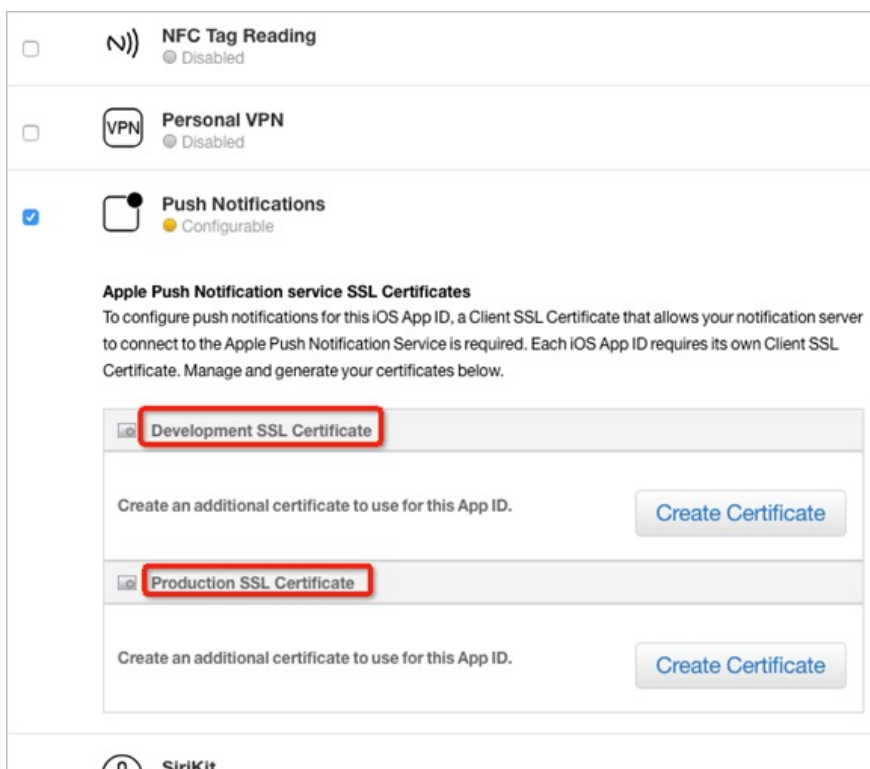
NFC Tag Reading
Disabled

VPN
Personal VPN
Disabled

Push Notifications
Configurable

Apple Push Notification service SSL Certificates
To configure push notifications for this iOS App ID, a Client SSL Certificate that allows your notification server to connect to the Apple Push Notification Service is required. Each iOS App ID requires its own Client SSL Certificate. Manage and generate your certificates below.

Development SSL Certificate

Create an additional certificate to use for this App ID.

Create Certificate

Production SSL Certificate

Create an additional certificate to use for this App ID.

Create Certificate

SiriKit